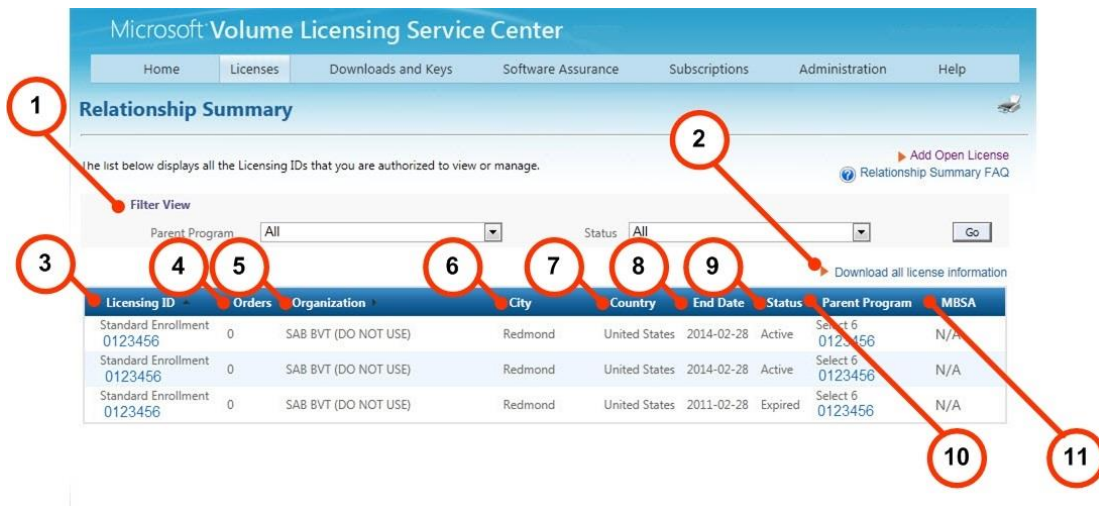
Microsoft Volume Licensing Service Center

Home | Licenses | Downloads and Keys | Software Assurance | Subscriptions | Administration | Help

Relationship Summary

1

2

he list below displays all the Licensing IDs that you are authorized to view or manage.

Add Open License

Relationship Summary FAQ

Filter View

Parent Program All

Status All

Go

3 4 5 6 7 8 9

Download all license information

| Licensing ID | Orders | Organization | City | Country | End Date | Status | Parent Program | MBSA |
|---|---|---|---|---|---|---|---|---|
| Standard Enrollment 0123456 | 0 | SAB BVT (DO NOT USE) | Redmond | United States | 2014-02-28 | Active | Select 6 0123456 | N/A |
| Standard Enrollment 0123456 | 0 | SAB BVT (DO NOT USE) | Redmond | United States | 2014-02-28 | Active | Select 6 0123456 | N/A |
| Standard Enrollment 0123456 | 0 | SAB BVT (DO NOT USE) | Redmond | United States | 2011-02-28 | Expired | Select 6 0123456 | N/A |

10

11